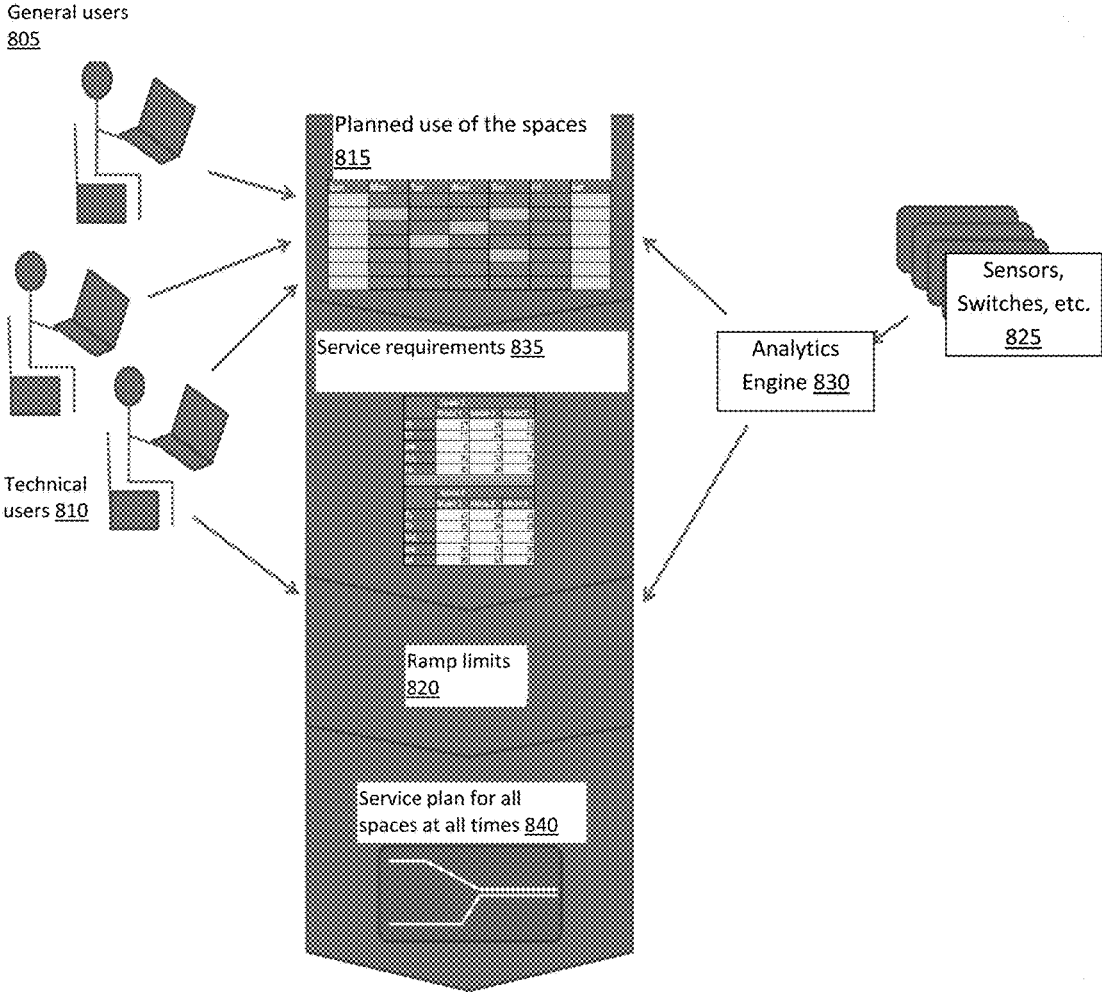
General users
805

Planned use of the spaces
815

Sensors, Switches, etc.
825

Service requirements 835

Analytics Engine 830

Technical users 810

Ramp limits
820

Service plan for all spaces at all times 840